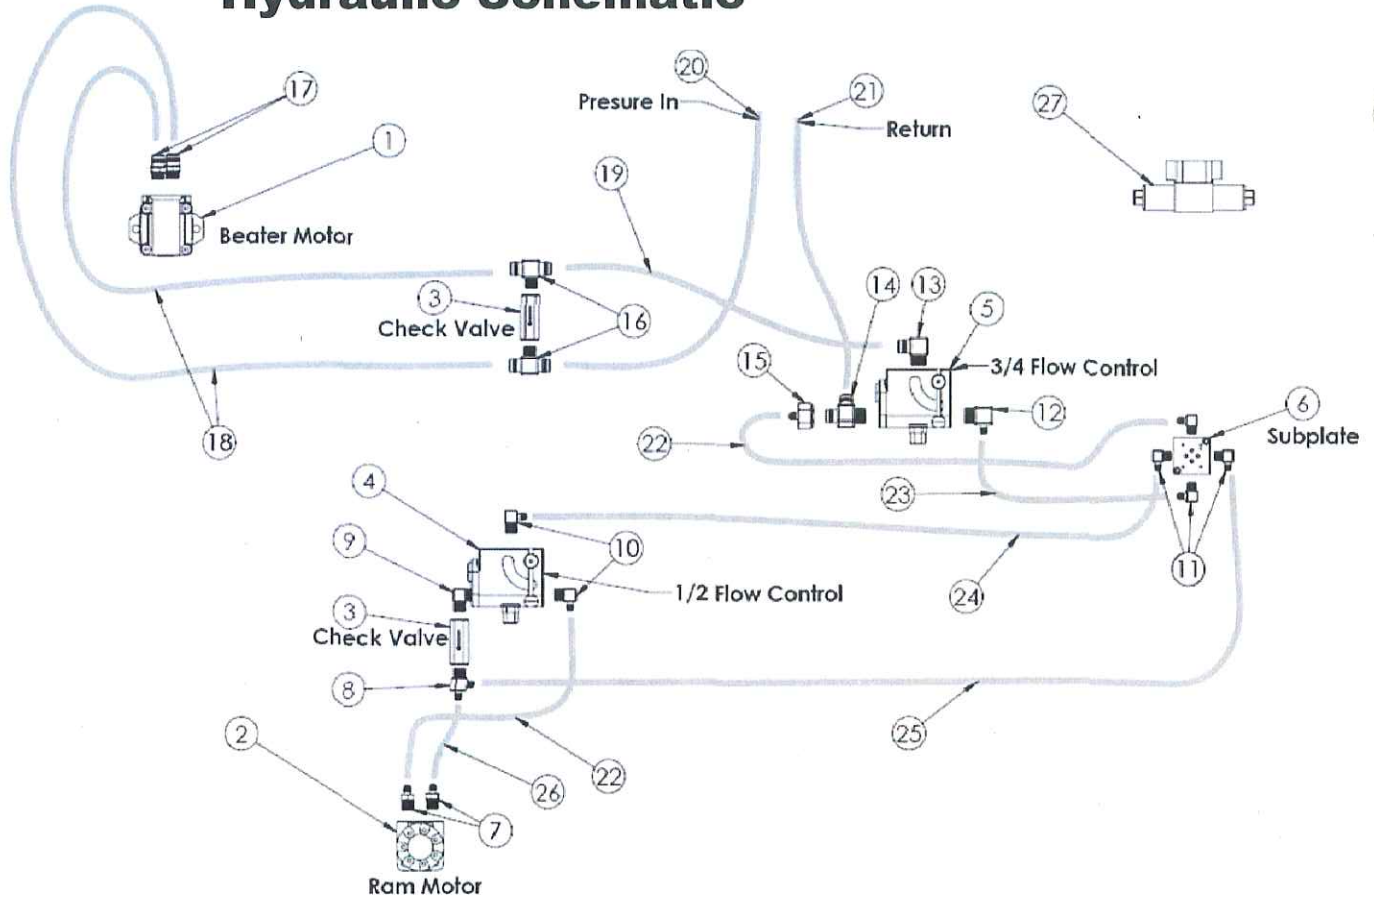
Hydraulic Schematic

20
Presure In
21
Return
27
17
1
Beater Motor
19
3
Check Valve
16
14
13
5
3/4 Flow Control
15
12
22
6
Subplate
18
23
4
10
9
1/2 Flow Control
24
11
3
Check Valve
8
25
2
22
26
7
Ram Motor